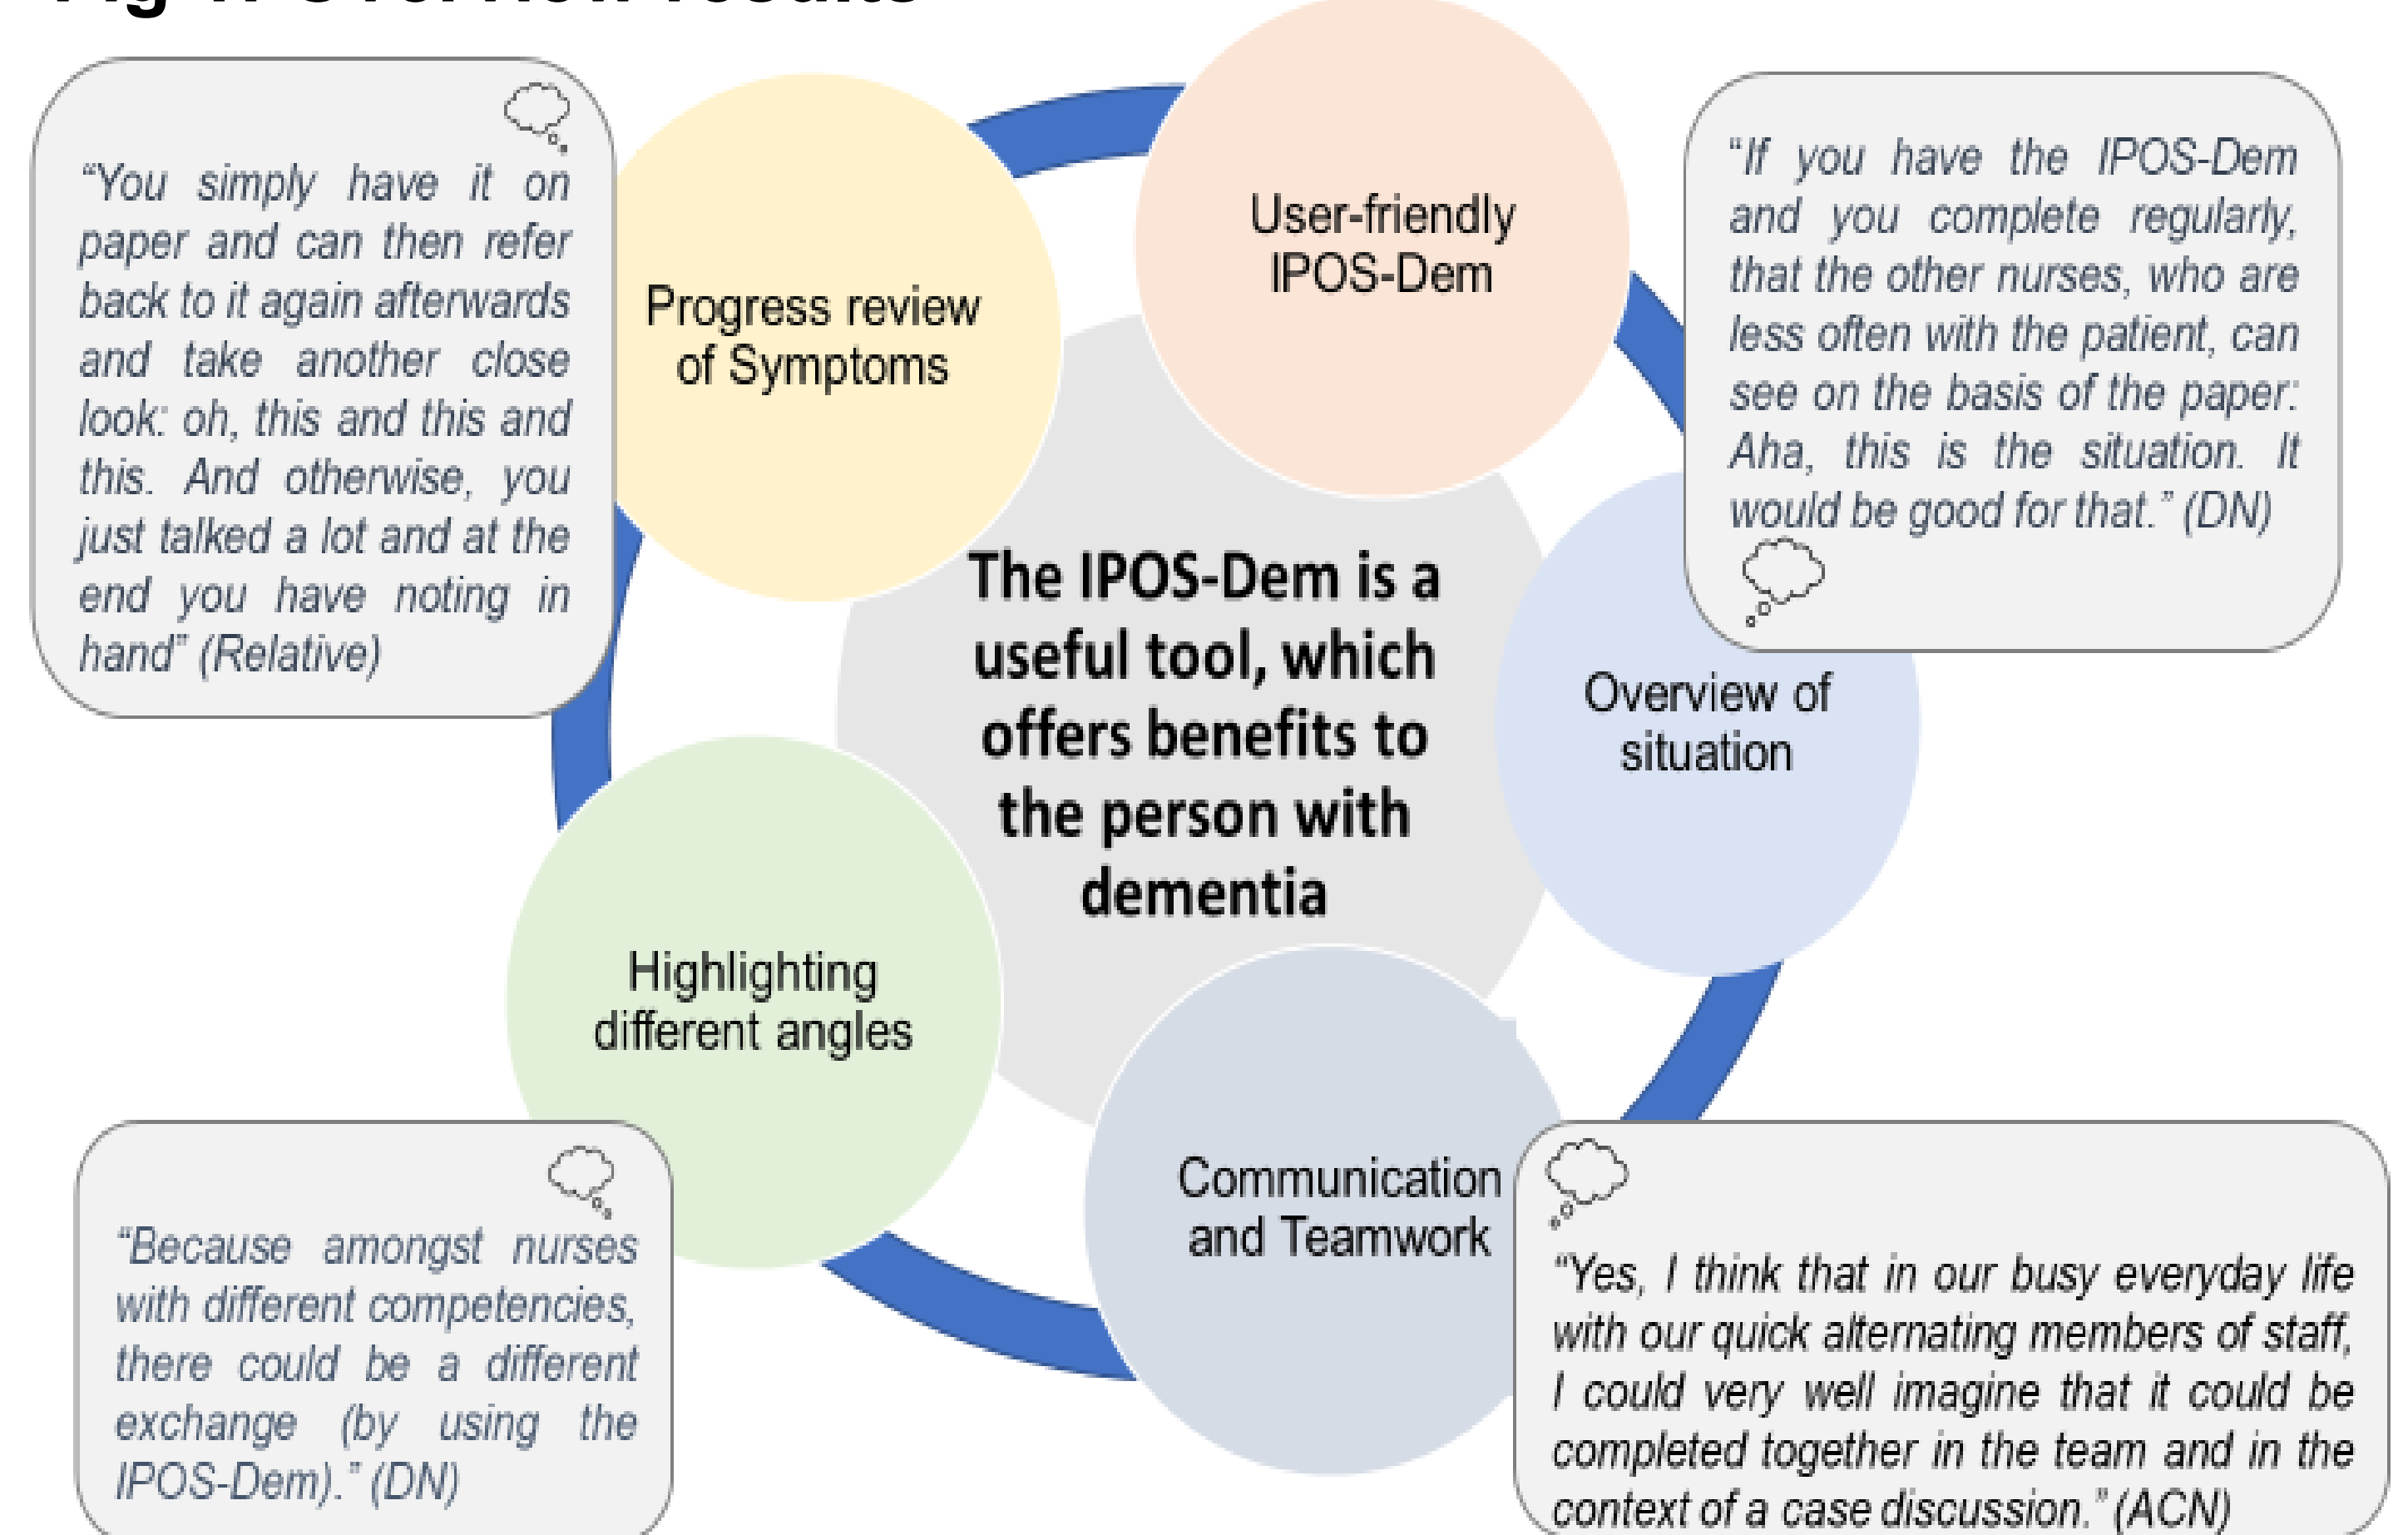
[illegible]

"You simply have it on paper and can then refer back to it again afterwards and take another close look: oh, this and this and this. And otherwise, you just talked a lot and at the end you have noting in hand" (Relative)

Progress review of Symptoms

User-friendly IPOS-Dem

"If you have the IPOS-Dem and you complete regularly, that the other nurses, who are less often with the patient, can see on the basis of the paper: Aha, this is the situation. It would be good for that." (DN)

The IPOS-Dem is a useful tool, which offers benefits to the person with dementia

Overview of situation

Highlighting different angles

Communication and Teamwork

"Because amongst nurses with different competencies, there could be a different exchange (by using the IPOS-Dem)." (DN)

"Yes, I think that in our busy everyday life with our quick alternating members of staff, I could very well imagine that it could be completed together in the team and in the context of a case discussion." (ACN)